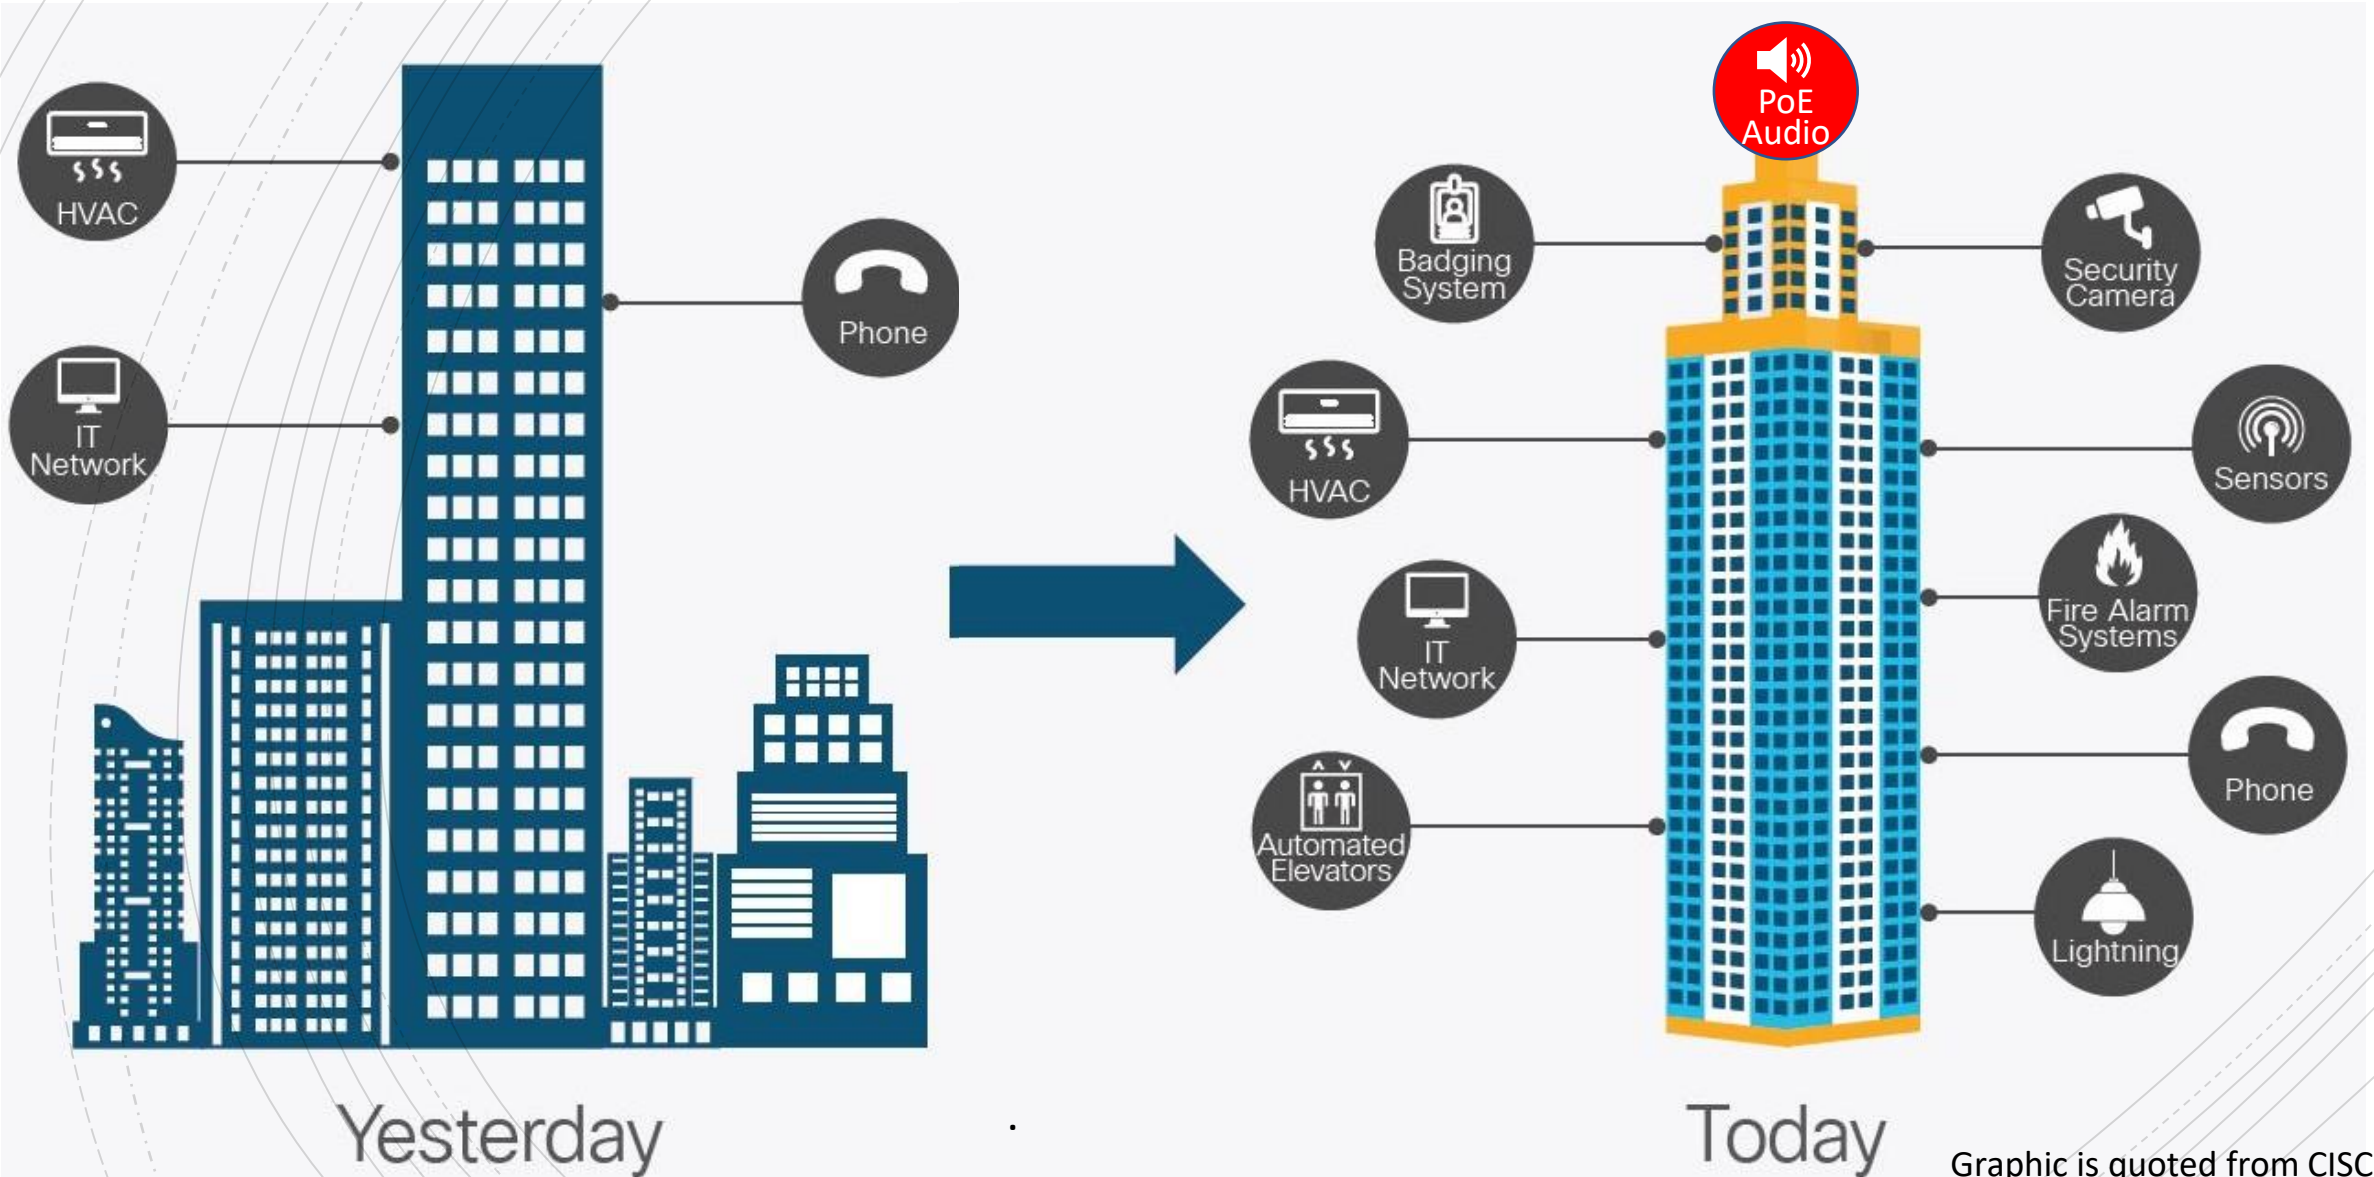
HVAC

Phone

IT Network

Yesterday

PoE Audio

Badging System

Security Camera

HVAC

Sensors

IT Network

Fire Alarm Systems

Phone

Automated Elevators

Lightning

Today

Graphic is quoted from CISC